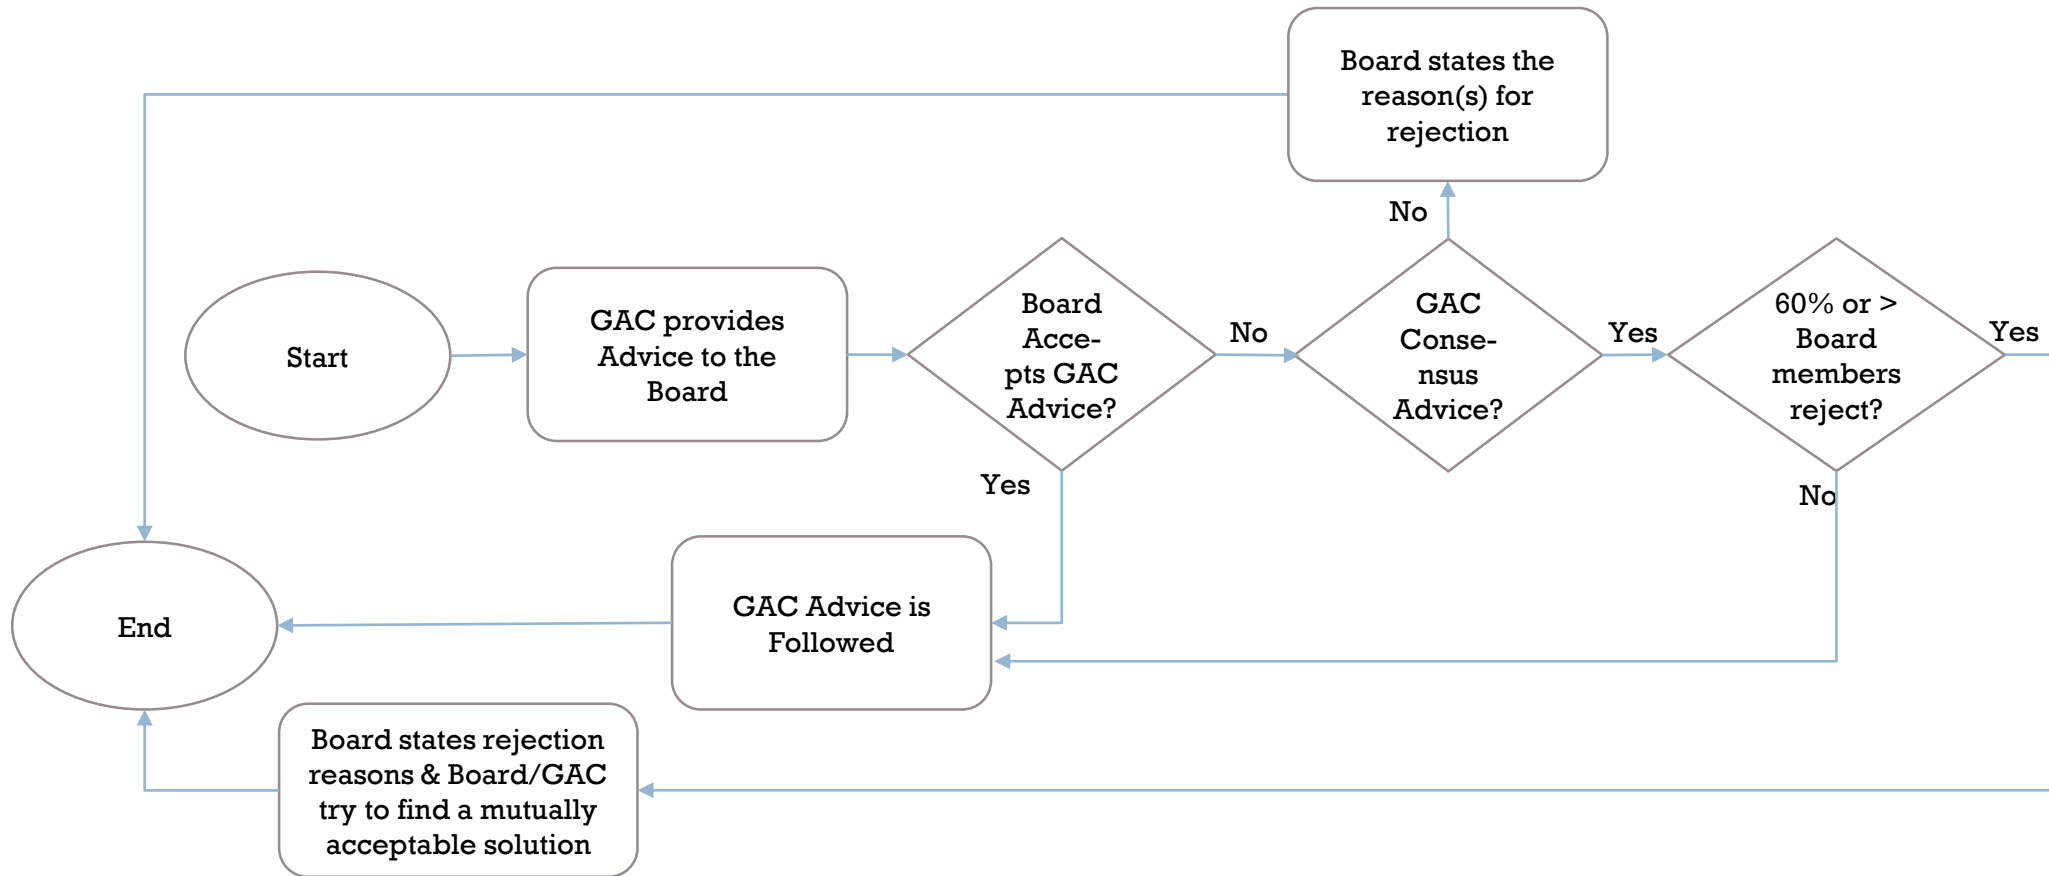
Board states the reason(s) for rejection

No

Start

GAC provides Advice to the Board

Board Accepts GAC Advice?

No

GAC Consensus Advice?

Yes

60% or > Board members reject?

Yes

Yes

No

End

GAC Advice is Followed

Board states rejection reasons & Board/GAC try to find a mutually acceptable solution